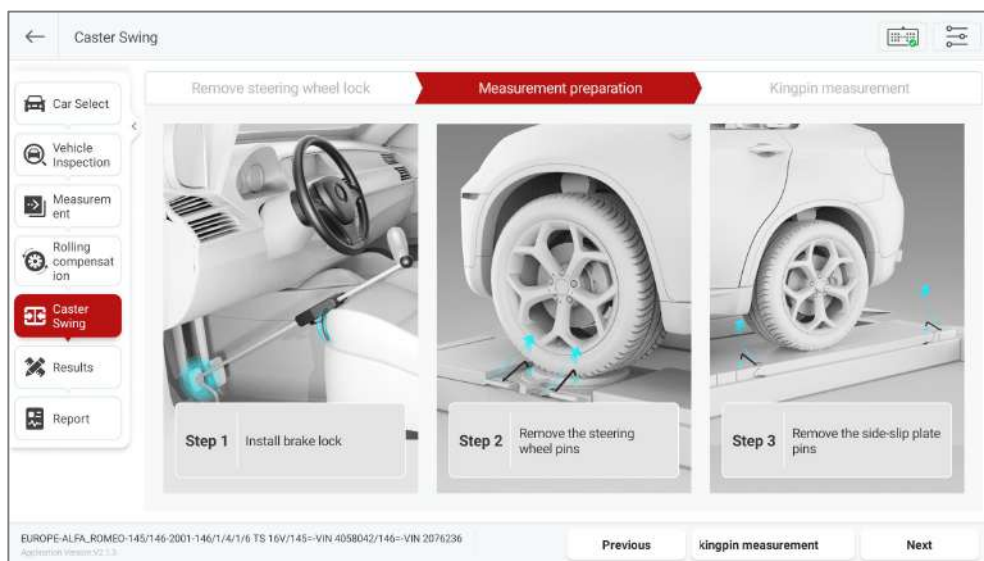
Caster Swing

Car Select

Vehicle Inspection

Measurem ent

Rolling compensat ion

Caster Swing

Results

Report

Remove steering wheel lock

Measurement preparation

Kingpin measurement

Step 1 Install brake lock

Step 2 Remove the steering wheel pins

Step 3 Remove the side-slip plate pins

EUROPE-ALFA_ROMEO-145/146-2001-146/1/4/1/6 TS 16V/145=-VIN 4058042/146=-VIN 2076236
Application Version V2.1.3

Previous

kingpin measurement

Next